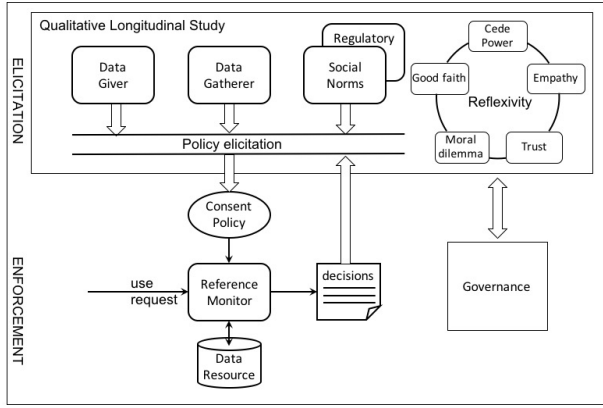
ELICITATION

Qualitative Longitudinal Study

Data Giver

Data Gatherer

Regulatory

Social Norms

Policy elicitation

Cede Power

Empathy

Trust

Moral dilemma

Good faith

Reflexivity

ENFORCEMENT

Consent Policy

use request

Reference Monitor

decisions

Data Resource

Governance